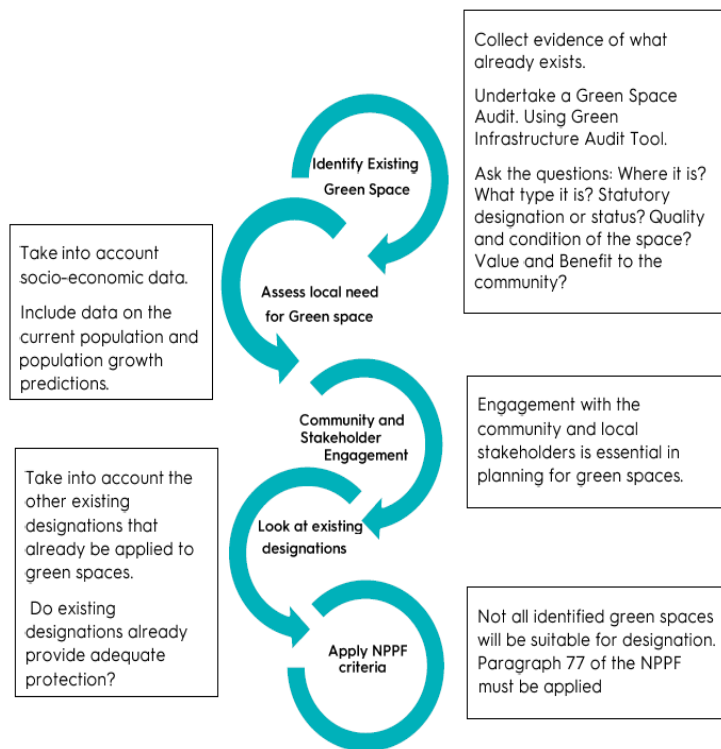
Collect evidence of what already exists.

Undertake a Green Space Audit. Using Green Infrastructure Audit Tool.

Ask the questions: Where it is? What type it is? Statutory designation or status? Quality and condition of the space? Value and Benefit to the community?

Identify Existing Green Space

Take into account socio-economic data.

Include data on the current population and population growth predictions.

Assess local need for Green space

Community and Stakeholder Engagement

Engagement with the community and local stakeholders is essential in planning for green spaces.

Take into account the other existing designations that already be applied to green spaces.

Do existing designations already provide adequate protection?

Look at existing designations

Apply NPPF criteria

Not all identified green spaces will be suitable for designation. Paragraph 77 of the NPPF must be applied